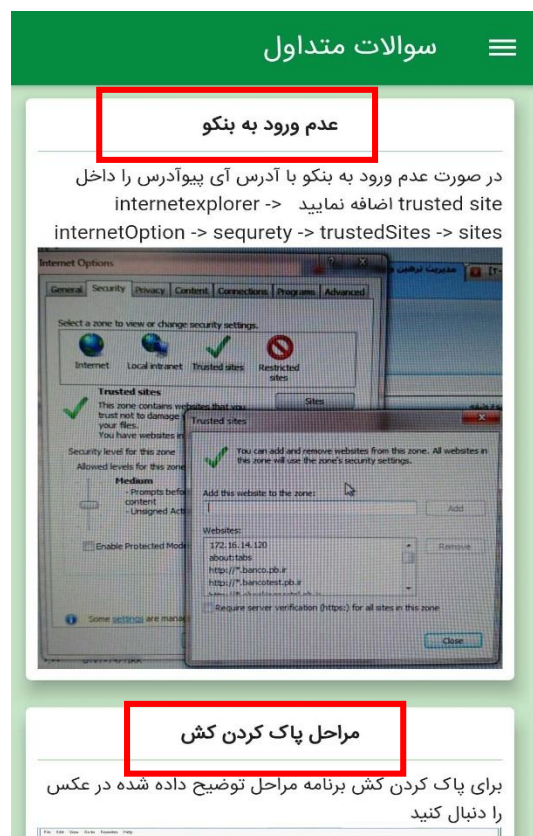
سوالات متداول

عدم ورود به بنکو

در صورت عدم ورود به بنکو با آدرس آی پیوآدرس را داخل trusted site اضافه نمایید -> internetexplorer internetOption -> sequrety -> trustedSites -> sites

Internet Options

General Security Privacy Content Connections Programs Advanced

Select a zone to view or change security settings.

Internet Local intranet Trusted sites Restricted sites

Trusted sites
This zone contains websites that you trust not to damage your files.
You have websites in

Sites

Security level for this zone
Allowed levels for this zone

Medium
- Prompts before content
- Unsigned Acti

Enable Protected Mode

Some settings are manag

Trusted sites

You can add and remove websites from this zone. All websites in this zone will use the zone's security settings.

Add this website to the zone:

Add

Websites:

172.16.14.120
about:tabs
http://*.banco.pb.ir
http://*.bancotest.pb.ir

Remove

Require server verification (https:) for all sites in this zone

Close

مراحل پاک کردن کش

برای پاک کردن کش برنامه مراحل توضیح داده شده در عکس را دنبال کنید